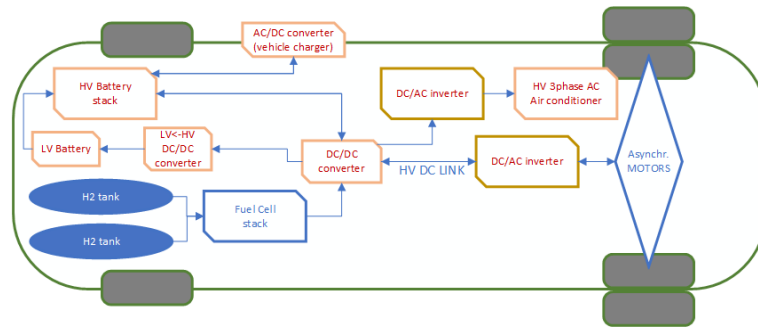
AC/DC converter (vehicle charger)

HV Battery stack

DC/AC inverter

HV 3phase AC Air conditioner

LV Battery

LV<-HV DC/DC converter

DC/DC converter

HV DC LINK

DC/AC inverter

Asynchr. MOTORS

H2 tank

Fuel Cell stack

H2 tank